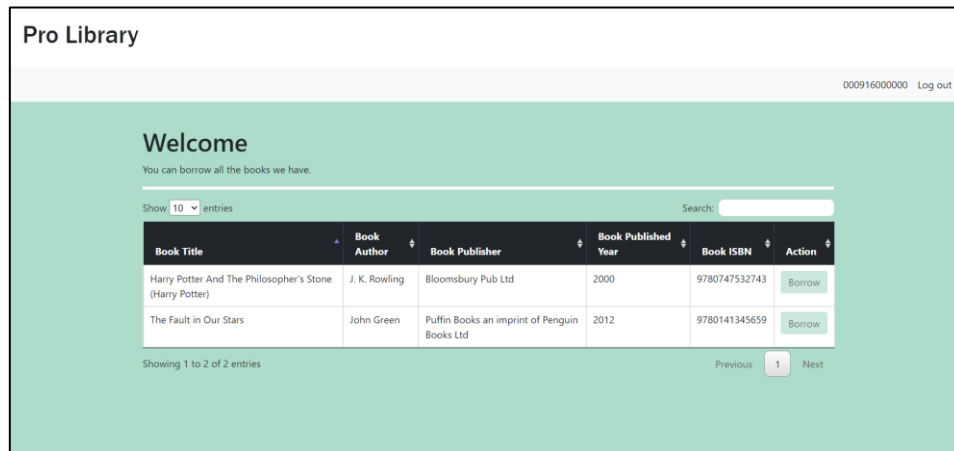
Pro Library

000916000000 Log out

Welcome

You can borrow all the books we have.

Show 10 entries

Search:

| Book Title | Book Author | Book Publisher | Book Published Year | Book ISBN | Action |
|---|---|---|---|---|---|
| Harry Potter And The Philosopher's Stone (Harry Potter) | J. K. Rowling | Bloomsbury Pub Ltd | 2000 | 9780747532743 | Borrow |
| The Fault in Our Stars | John Green | Puffin Books an imprint of Penguin Books Ltd | 2012 | 9780141345659 | Borrow |

Showing 1 to 2 of 2 entries

Previous 1 Next